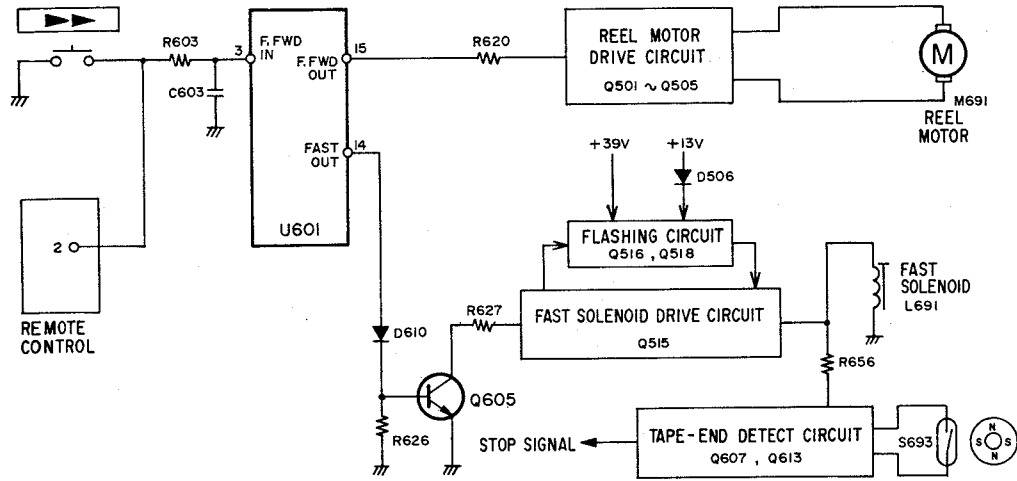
R603
3
F. FWD IN
C603
F. FWD OUT
15
FAST OUT
14
U601
R620
REEL MOTOR DRIVE CIRCUIT
Q501 ~ Q505
M
M691
REEL MOTOR
+39V
+13V
D506
FLASHING CIRCUIT
Q516 , Q518
FAST SOLENOID
L691
2
REMOTE CONTROL
D610
R627
FAST SOLENOID DRIVE CIRCUIT
Q515
R656
Q605
R626
STOP SIGNAL
TAPE-END DETECT CIRCUIT
Q607 , Q613
S693
N
S
S
N